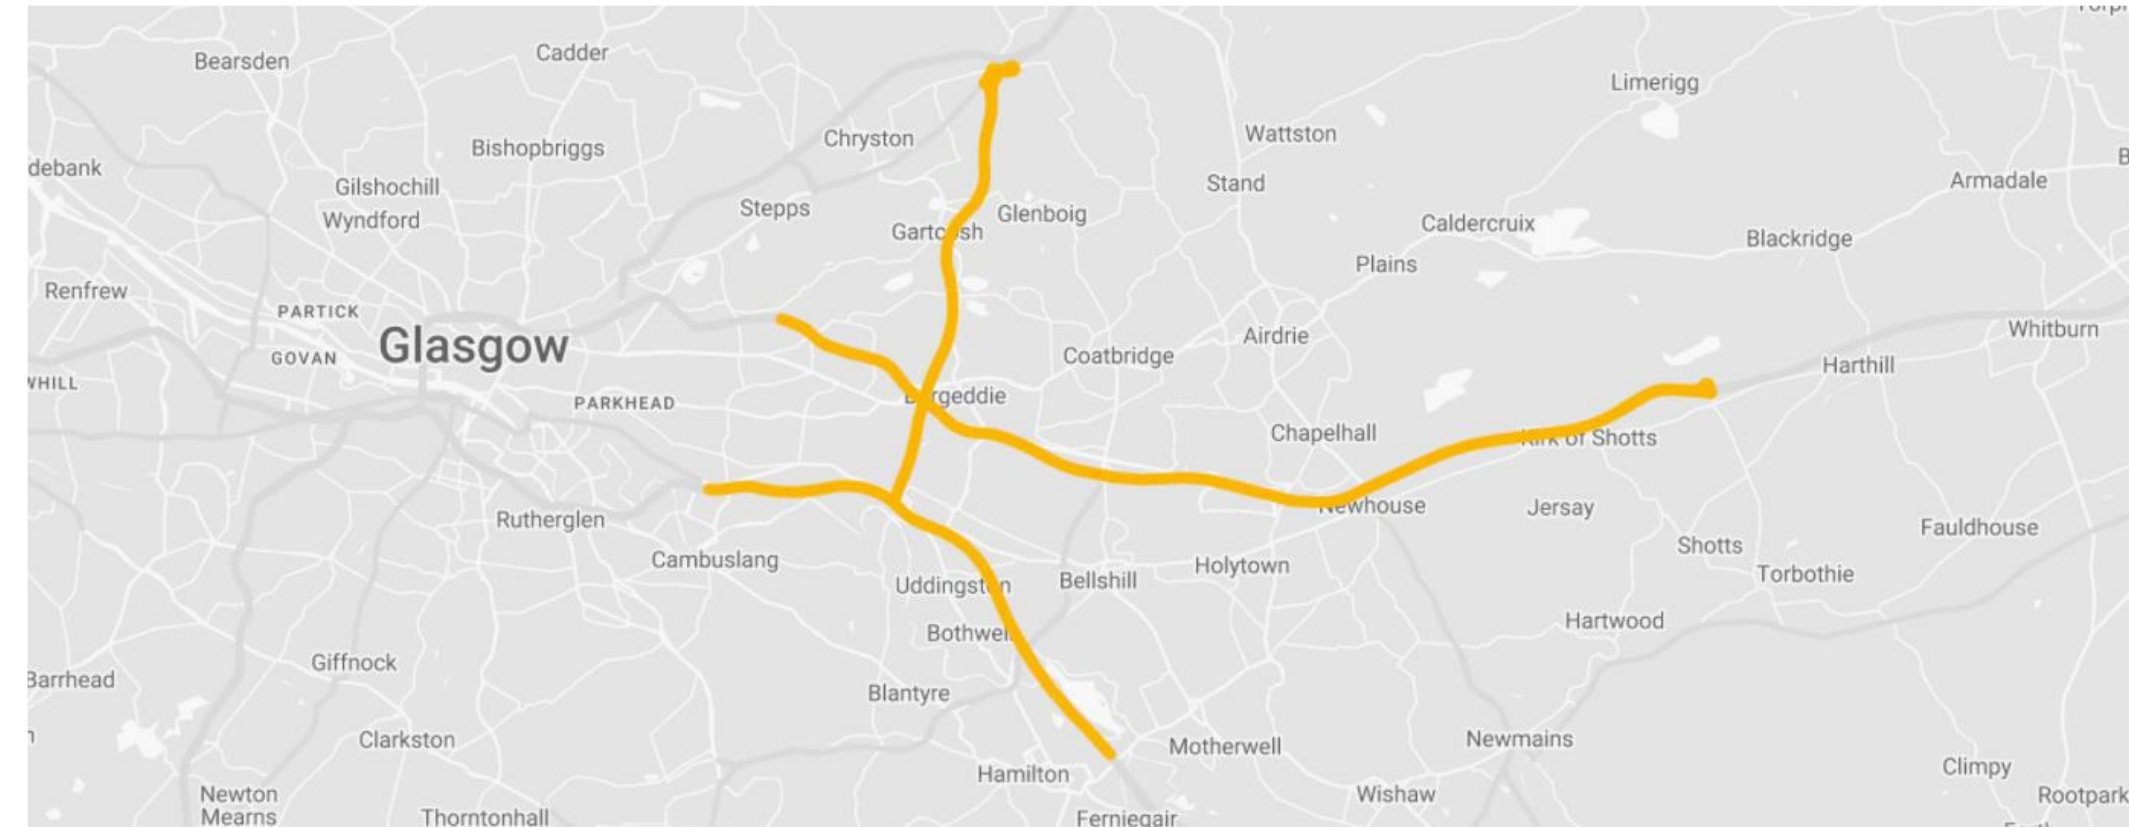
Bearsden
Cadder
Limerigg
Chryston
Wattston
Bishopbriggs
debank
Gilshochill
Stand
Armadale
Wyndford
Stepps
Glenboig
Gartc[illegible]sh
Caldercruix
Blackridge
Plains
Renfrew
PARTICK
Glasgow
GOVAN
Airdrie
Whitburn
Coatbridge
Harthill
WHILL
PARKHEAD
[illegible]rgeddie
Chapelhall
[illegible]k of Shotts
Rutherglen
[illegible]ewhouse
Jersay
Fauldhouse
Cambuslang
Shotts
Holytown
Uddingst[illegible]n
Bellshill
Torbothie
Hartwood
Bothwe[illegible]
Giffnock
Barrhead
Blantyre
Clarkston
Newmains
Motherwell
Hamilton
Climpy
Newton Mearns
Wishaw
Rootpark
Thorntonhall
Ferniegair